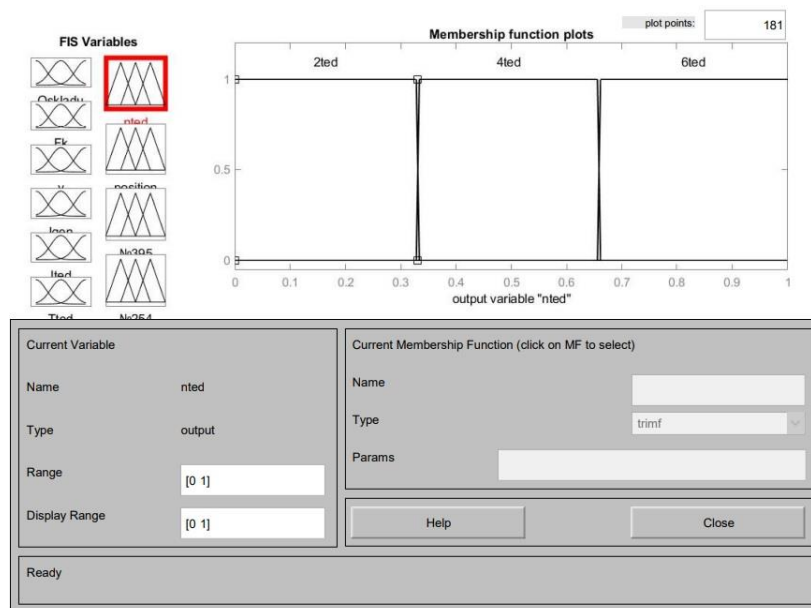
FIS Variables

Ocklady

nted

Fk

v

position

Igen

Nc395

Ited

Tted

Nc254

Membership function plots

plot points:

181

2ted

4ted

6ted

1

0.5

0

0

0.1

0.2

0.3

0.4

0.5

0.6

0.7

0.8

0.9

1

output variable "nted"

Current Variable

Name

nted

Type

output

Range

[0 1]

Display Range

[0 1]

Current Membership Function (click on MF to select)

Name

Type

trimf

Params

Help

Close

Ready